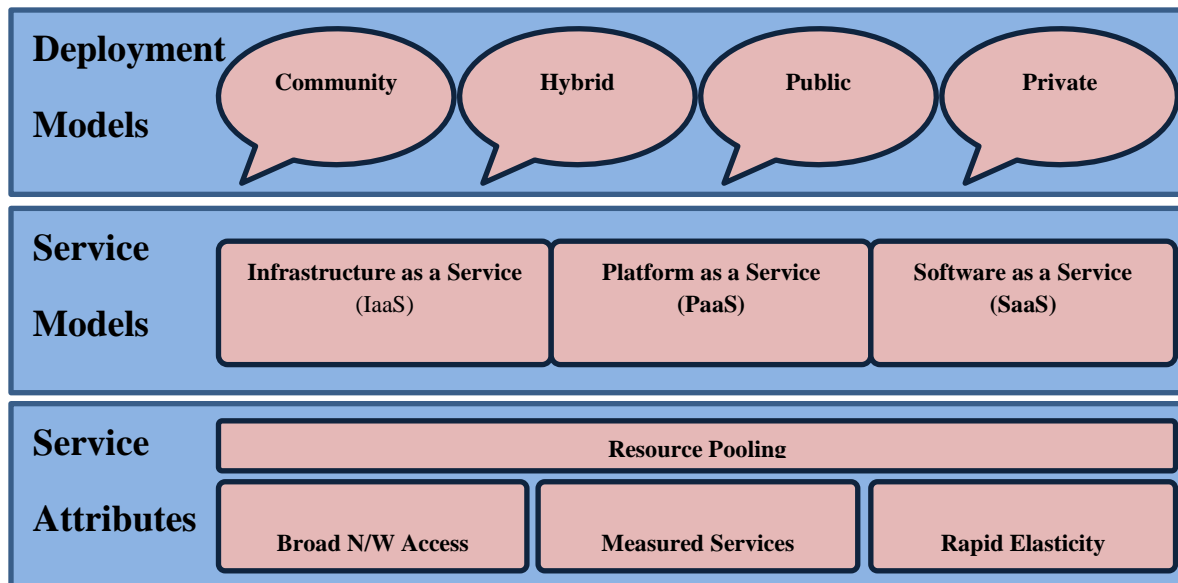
Deployment Models

Community

Hybrid

Public

Private

Service Models

Infrastructure as a Service (IaaS)

Platform as a Service (PaaS)

Software as a Service (SaaS)

Service Attributes

Resource Pooling

Broad N/W Access

Measured Services

Rapid Elasticity